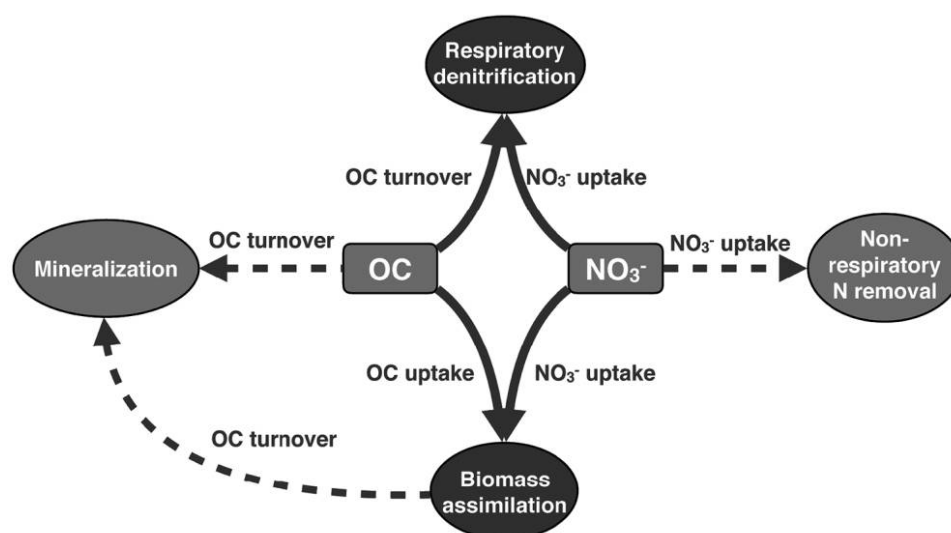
Respiratory denitrification

OC turnover

$NO_3^-$ uptake

OC turnover

$NO_3^-$ uptake

Mineralization

OC

$NO_3^-$

Non-respiratory N removal

OC uptake

$NO_3^-$ uptake

OC turnover

Biomass assimilation